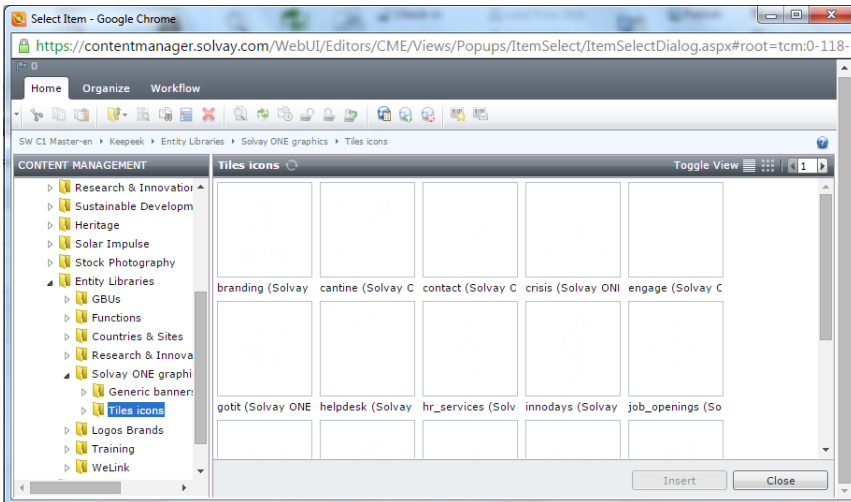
Select Item - Google Chrome

https://contentmanager.solvay.com/WebUI/Editors/CME/Views/Popups/ItemSelect/ItemSelectDialog.aspx#root=tcm:0-118-

0

Home Organize Workflow

SW C1 Master-en ▸ Keepeek ▸ Entity Libraries ▸ Solvay ONE graphics ▸ Tiles icons

CONTENT MANAGEMENT

Research & Innovation
Sustainable Developm
Heritage
Solar Impulse
Stock Photography
Entity Libraries
GBUs
Functions
Countries & Sites
Research & Innova
Solvay ONE graphi
Generic banners
Tiles icons
Logos Brands
Training
WeLink

Tiles icons

Toggle View 1

branding (Solvay
cantine (Solvay C
contact (Solvay C
crisis (Solvay ONI
engage (Solvay C
gotit (Solvay ONE
helpdesk (Solvay
hr_services (Solv
innodays (Solvay
job_openings (So

Insert
Close